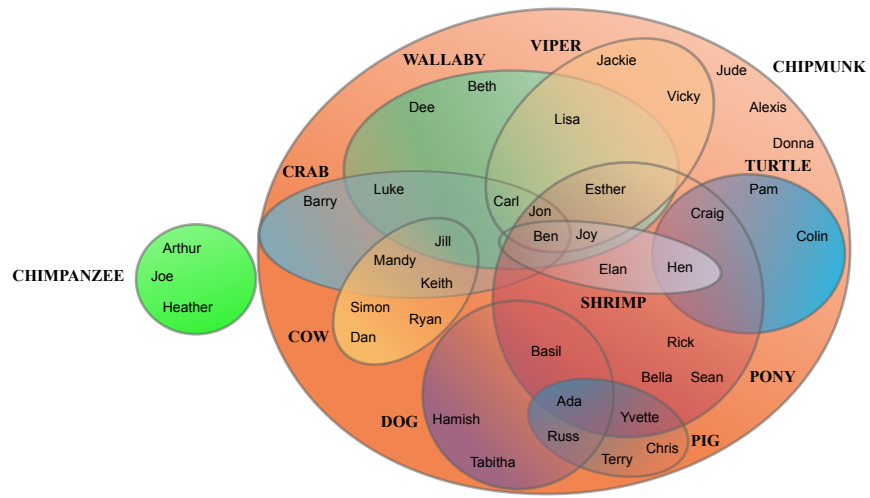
WALLABY
VIPER
Jackie
Jude
CHIPMUNK
Beth
Dee
Vicky
Alexis
Lisa
Donna
TURTLE
CRAB
Pam
Luke
Esther
Barry
Carl
Craig
Jon
Colin
Jill
Ben
Joy
Arthur
Mandy
CHIMPANZEE
Joe
Elan
Hen
Keith
Heather
SHRIMP
Simon
Ryan
COW
Dan
Rick
Basil
Bella
Sean
PONY
Ada
DOG
Hamish
Yvette
Russ
PIG
Chris
Terry
Tabitha